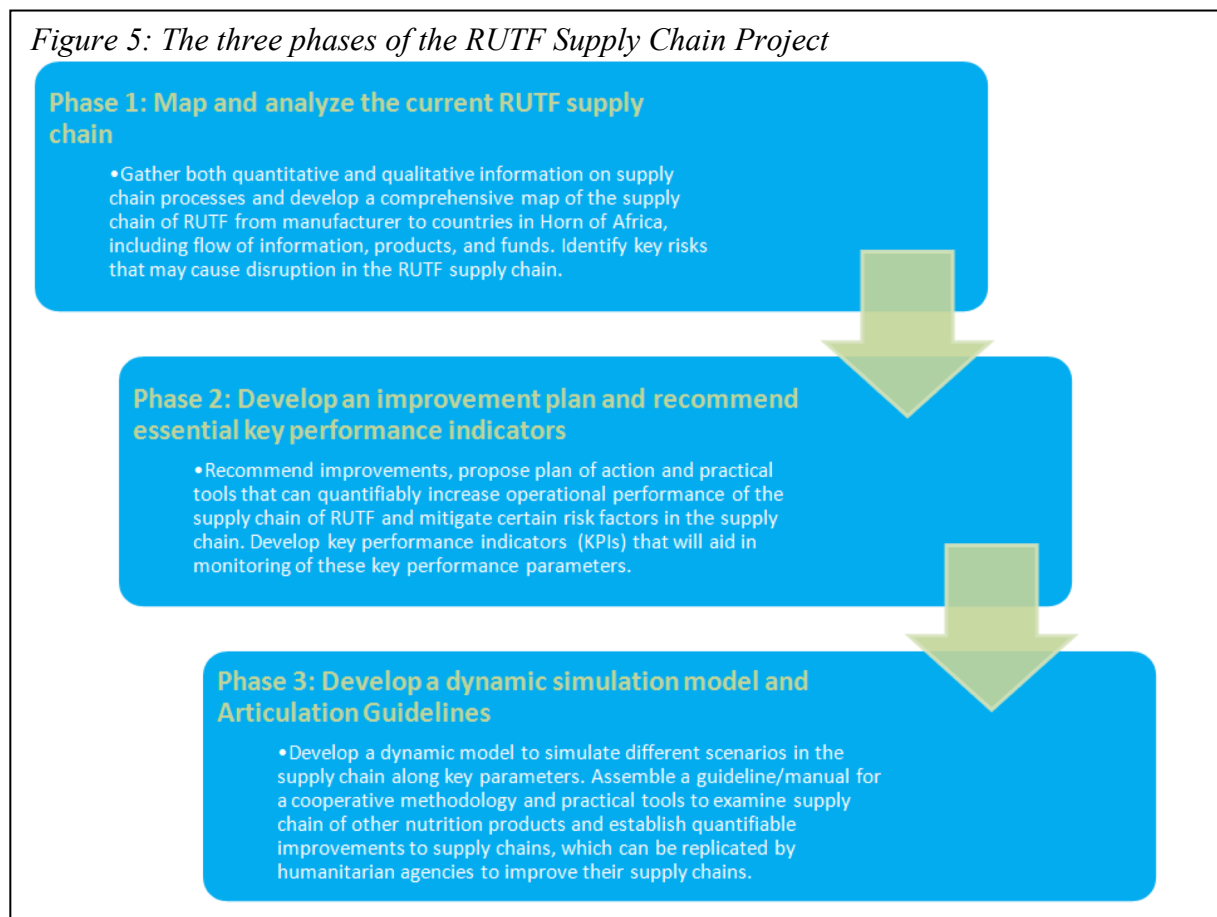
Figure 5: The three phases of the RUTF Supply Chain Project

Phase 1: Map and analyze the current RUTF supply chain

•Gather both quantitative and qualitative information on supply chain processes and develop a comprehensive map of the supply chain of RUTF from manufacturer to countries in Horn of Africa, including flow of information, products, and funds. Identify key risks that may cause disruption in the RUTF supply chain.

Phase 2: Develop an improvement plan and recommend essential key performance indicators

•Recommend improvements, propose plan of action and practical tools that can quantifiably increase operational performance of the supply chain of RUTF and mitigate certain risk factors in the supply chain. Develop key performance indicators (KPIs) that will aid in monitoring of these key performance parameters.

Phase 3: Develop a dynamic simulation model and Articulation Guidelines

•Develop a dynamic model to simulate different scenarios in the supply chain along key parameters. Assemble a guideline/manual for a cooperative methodology and practical tools to examine supply chain of other nutrition products and establish quantifiable improvements to supply chains, which can be replicated by humanitarian agencies to improve their supply chains.